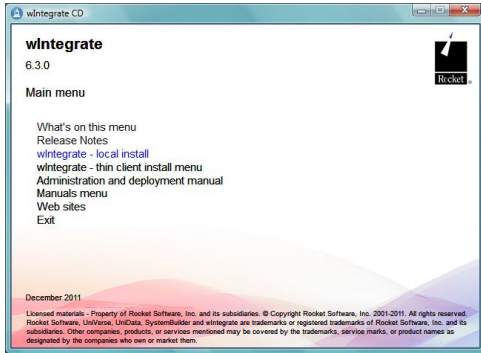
wIntegrate CD

wIntegrate
6.3.0

Rocket

Main menu

What's on this menu
Release Notes
wIntegrate - local install
wIntegrate - thin client install menu
Administration and deployment manual
Manuals menu
Web sites
Exit

December 2011

Licensed materials - Property of Rocket Software, Inc. and its subsidiaries. © Copyright Rocket Software, Inc. 2001-2011. All rights reserved. Rocket Software, UniVerse, UniData, SystemBuilder and wIntegrate are trademarks or registered trademarks of Rocket Software, Inc. and its subsidiaries. Other companies, products, or services mentioned may be covered by the trademarks, service marks, or product names as designated by the companies who own or market them.